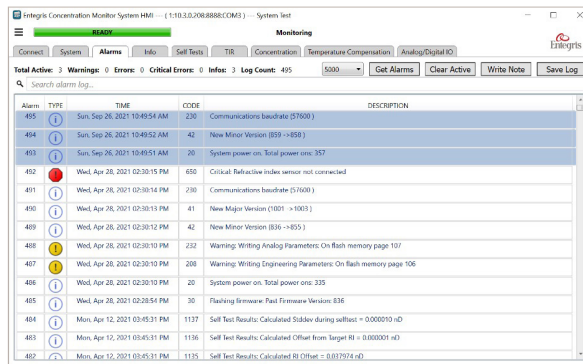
Entegris Concentration Monitor System HMI — (1:10.3.0.208:8888:COM3) — System Test

READY

Monitoring

Entegris

Connect | System | Alarms | Info | Self Tests | TIR | Concentration | Temperature Compensation | Analog/Digital IO

Total Active: 3 Warnings: 0 Errors: 0 Critical Errors: 0 Infos: 3 Log Count: 495

5000

Get Alarms | Clear Active | Write Note | Save Log

Search alarm log...

| Alarm | TYPE | TIME | CODE | DESCRIPTION |
|---|---|---|---|---|
| 495 | i | Sun, Sep 26, 2021 10:49:54 AM | 230 | Communications baudrate (57600) |
| 494 | i | Sun, Sep 26, 2021 10:49:52 AM | 42 | New Minor Version (859 ->858) |
| 493 | i | Sun, Sep 26, 2021 10:49:51 AM | 20 | System power on. Total power ons: 357 |
| 492 | | Wed, Apr 28, 2021 02:30:15 PM | 650 | Critical: Refractive index sensor not connected |
| 491 | i | Wed, Apr 28, 2021 02:30:14 PM | 230 | Communications baudrate (57600) |
| 490 | i | Wed, Apr 28, 2021 02:30:13 PM | 41 | New Major Version (1001 ->1003) |
| 489 | i | Wed, Apr 28, 2021 02:30:12 PM | 42 | New Minor Version (836 ->855) |
| 488 | ! | Wed, Apr 28, 2021 02:30:10 PM | 232 | Warning: Writing Analog Parameters: On flash memory page 107 |
| 487 | ! | Wed, Apr 28, 2021 02:30:10 PM | 208 | Warning: Writing Engineering Parameters: On flash memory page 106 |
| 486 | i | Wed, Apr 28, 2021 02:30:10 PM | 20 | System power on. Total power ons: 335 |
| 485 | i | Wed, Apr 28, 2021 02:28:54 PM | 30 | Flashing firmware: Past Firmware Version: 836 |
| 484 | i | Mon, Apr 12, 2021 03:45:31 PM | 1137 | Self Test Results: Calculated Stddev during selftest = 0.000010 nD |
| 483 | i | Mon, Apr 12, 2021 03:45:31 PM | 1136 | Self Test Results: Calculated Offset from Target RI = 0.000001 nD |
| 482 | i | Mon, Apr 12, 2021 03:45:31 PM | 1135 | Self Test Results: Calculated RI Offset = 0.037974 nD |